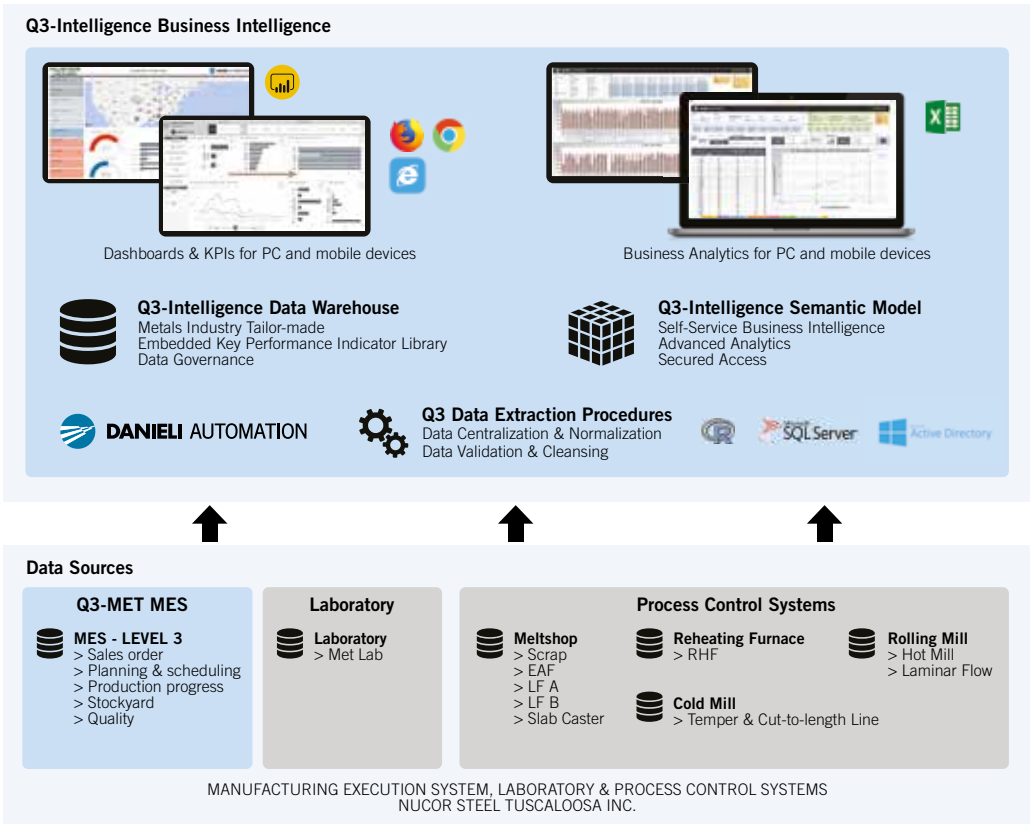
Q3-Intelligence Business Intelligence

Dashboards & KPIs for PC and mobile devices

Business Analytics for PC and mobile devices

Q3-Intelligence Data Warehouse
Metals Industry Tailor-made
Embedded Key Performance Indicator Library
Data Governance

Q3-Intelligence Semantic Model
Self-Service Business Intelligence
Advanced Analytics
Secured Access

DANIELI AUTOMATION

Q3 Data Extraction Procedures
Data Centralization & Normalization
Data Validation & Cleansing

R

SQL Server

Active Directory

Data Sources

Q3-MET MES

MES - LEVEL 3
> Sales order
> Planning & scheduling
> Production progress
> Stockyard
> Quality

Laboratory

Laboratory
> Met Lab

Process Control Systems

Meltshop
> Scrap
> EAF
> LF A
> LF B
> Slab Caster

Reheating Furnace
> RHF

Rolling Mill
> Hot Mill
> Laminar Flow

Cold Mill
> Temper & Cut-to-length Line

MANUFACTURING EXECUTION SYSTEM, LABORATORY & PROCESS CONTROL SYSTEMS
NUCOR STEEL TUSCALOOSA INC.